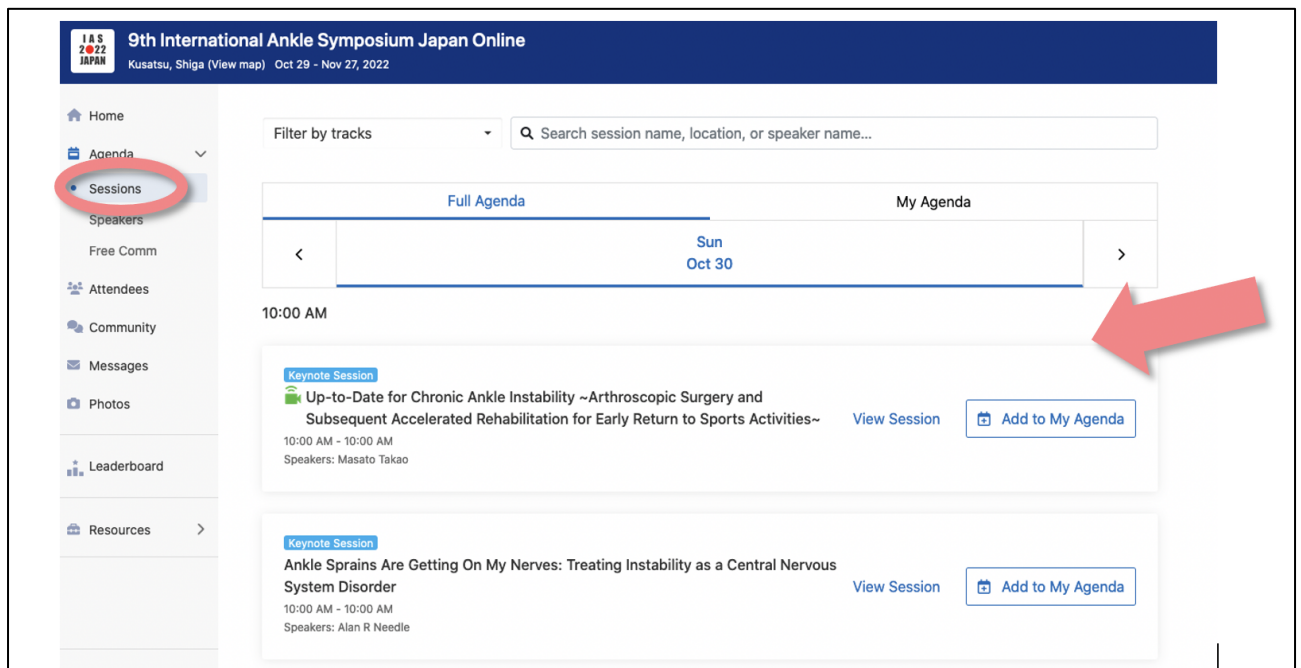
IAS 2022 JAPAN

9th International Ankle Symposium Japan Online

Kusatsu, Shiga (View map) Oct 29 - Nov 27, 2022

Home

Agenda

Sessions

Speakers

Free Comm

Attendees

Community

Messages

Photos

Leaderboard

Resources

Filter by tracks

Search session name, location, or speaker name...

Full Agenda

My Agenda

Sun
Oct 30

10:00 AM

Keynote Session

Up-to-Date for Chronic Ankle Instability ~Arthroscopic Surgery and Subsequent Accelerated Rehabilitation for Early Return to Sports Activities~

10:00 AM - 10:00 AM

Speakers: Masato Takao

View Session

Add to My Agenda

Keynote Session

Ankle Sprains Are Getting On My Nerves: Treating Instability as a Central Nervous System Disorder

10:00 AM - 10:00 AM

Speakers: Alan R Needle

View Session

Add to My Agenda